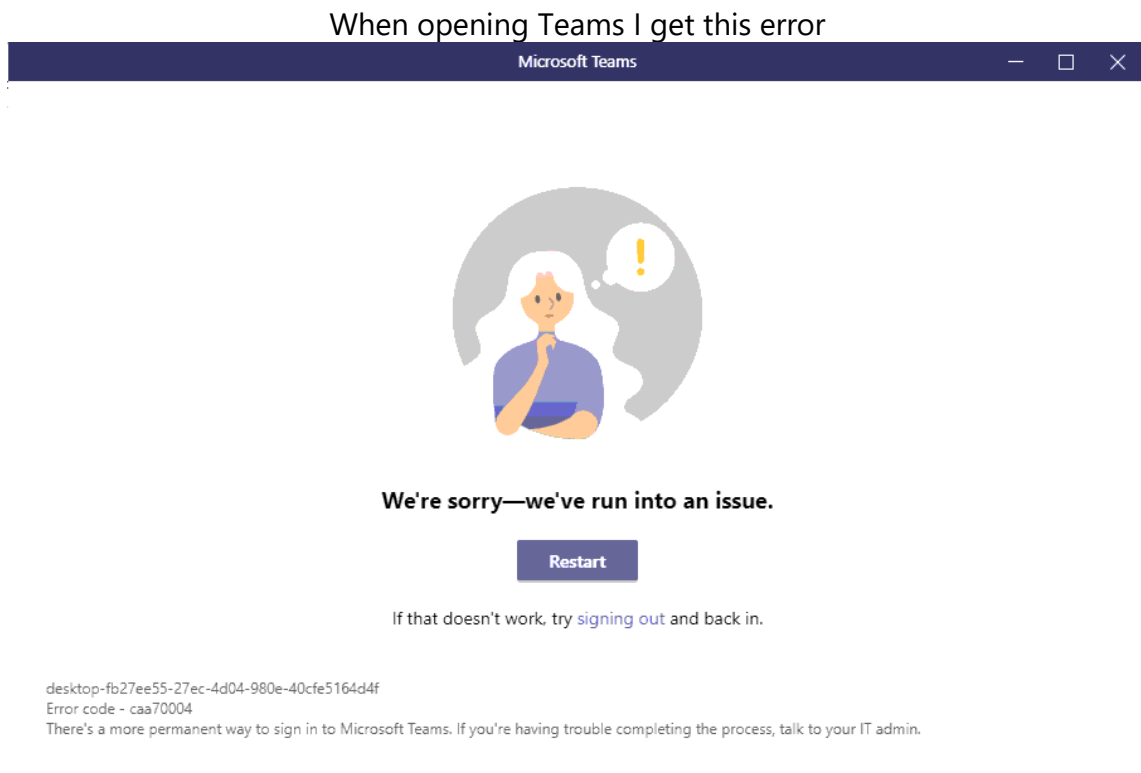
When opening Teams I get this error

Microsoft Teams

!

We're sorry—we've run into an issue.

Restart

If that doesn't work, try signing out and back in.

desktop-fb27ee55-27ec-4d04-980e-40cfe5164d4f
Error code - caa70004
There's a more permanent way to sign in to Microsoft Teams. If you're having trouble completing the process, talk to your IT admin.